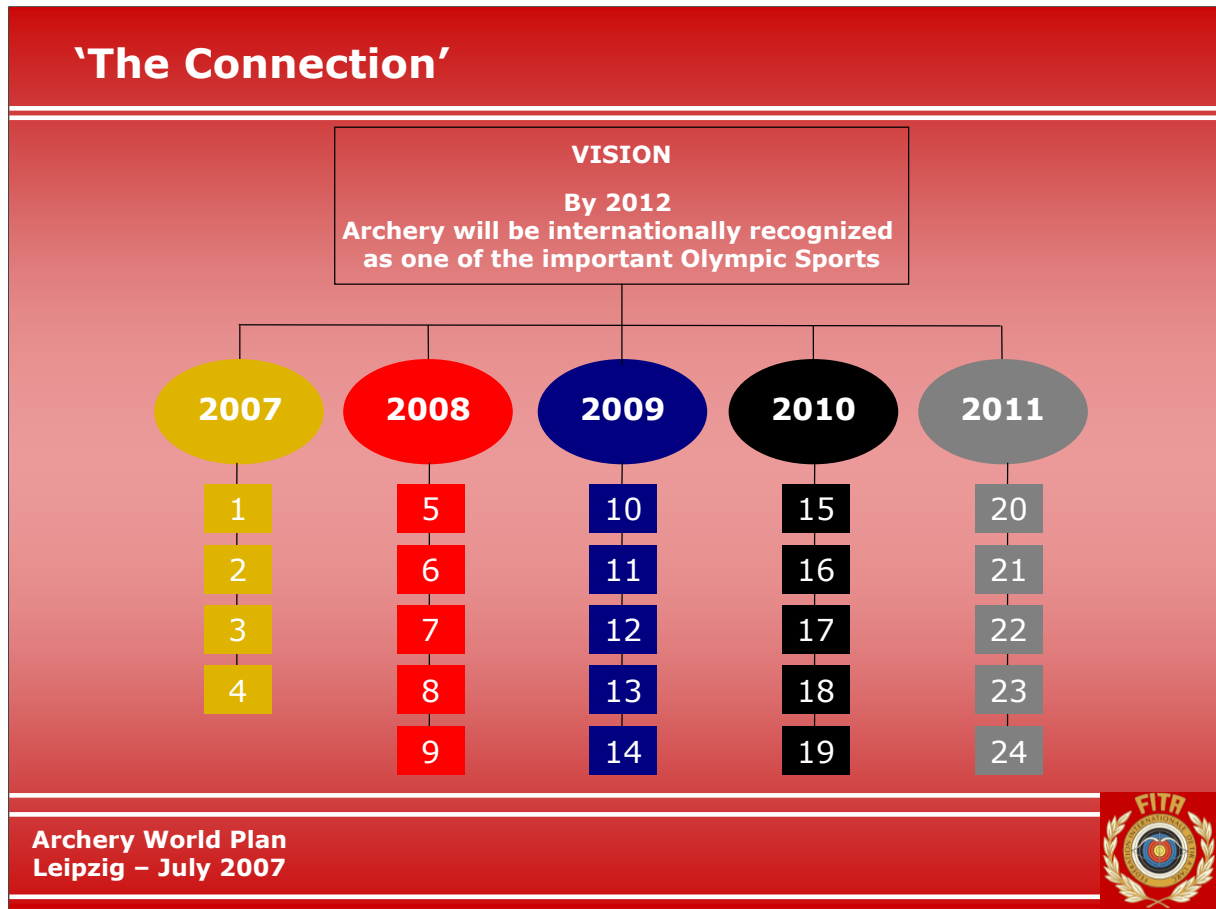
‘The Connection’

VISION

By 2012
Archery will be internationally recognized as one of the important Olympic Sports

2007

1

2

3

4

2008

5

6

7

8

9

2009

10

11

12

13

14

2010

15

16

17

18

19

2011

20

21

22

23

24

Archery World Plan
Leipzig – July 2007

FITA